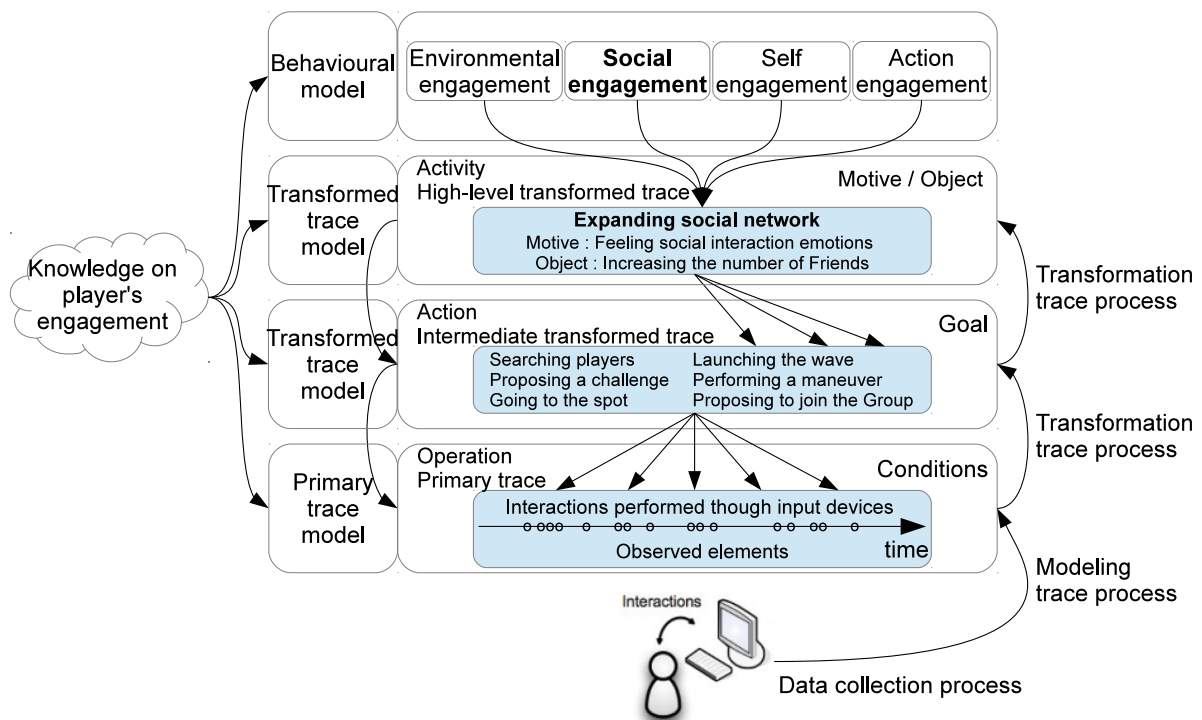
Behavioural model

Environmental engagement

**Social engagement**

Self engagement

Action engagement

Transformed trace model

Activity
High-level transformed trace

Motive / Object

**Expanding social network**
Motive : Feeling social interaction emotions
Object : Increasing the number of Friends

Knowledge on player's engagement

Transformation trace process

Transformed trace model

Action
Intermediate transformed trace

Goal

Searching players
Proposing a challenge
Going to the spot

Launching the wave
Performing a maneuver
Proposing to join the Group

Transformation trace process

Primary trace model

Operation
Primary trace

Conditions

Interactions performed though input devices

Observed elements

time

Modeling trace process

Interactions

Data collection process